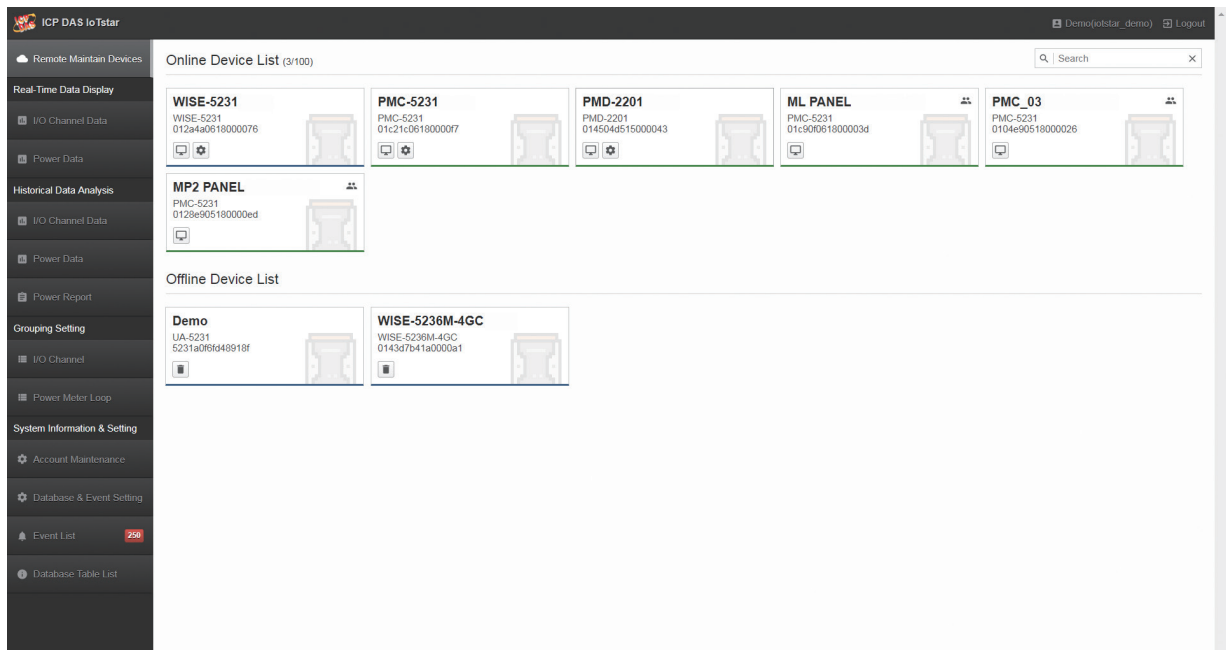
ICP DAS IoTstar

Demo(iotstar_demo) Logout

Remote Maintain Devices

Real-Time Data Display

I/O Channel Data

Power Data

Historical Data Analysis

I/O Channel Data

Power Data

Power Report

Grouping Setting

I/O Channel

Power Meter Loop

System Information & Setting

Account Maintenance

Database & Event Setting

Event List 250

Database Table List

Online Device List (3/100)

Search

WISE-5231
WISE-5231
012a4a0618000076

PMC-5231
PMC-5231
01c21c06180000f7

PMD-2201
PMD-2201
014504d515000043

ML PANEL
PMC-5231
01c90f061800003d

PMC_03
PMC-5231
0104e90518000026

MP2 PANEL
PMC-5231
0128e905180000ed

Offline Device List

Demo
UA-5231
5231a0f6fd48918f

WISE-5236M-4GC
WISE-5236M-4GC
0143d7b41a0000a1